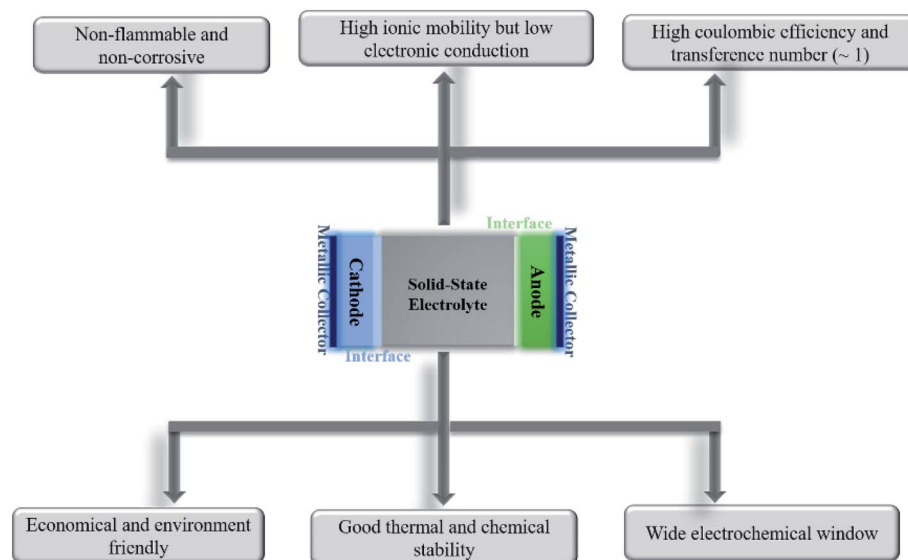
Non-flammable and non-corrosive

High ionic mobility but low electronic conduction

High coulombic efficiency and transference number (~ 1)

Interface

Metallic Collector

Cathode

Solid-State Electrolyte

Anode

Metallic Collector

Interface

Economical and environment friendly

Good thermal and chemical stability

Wide electrochemical window